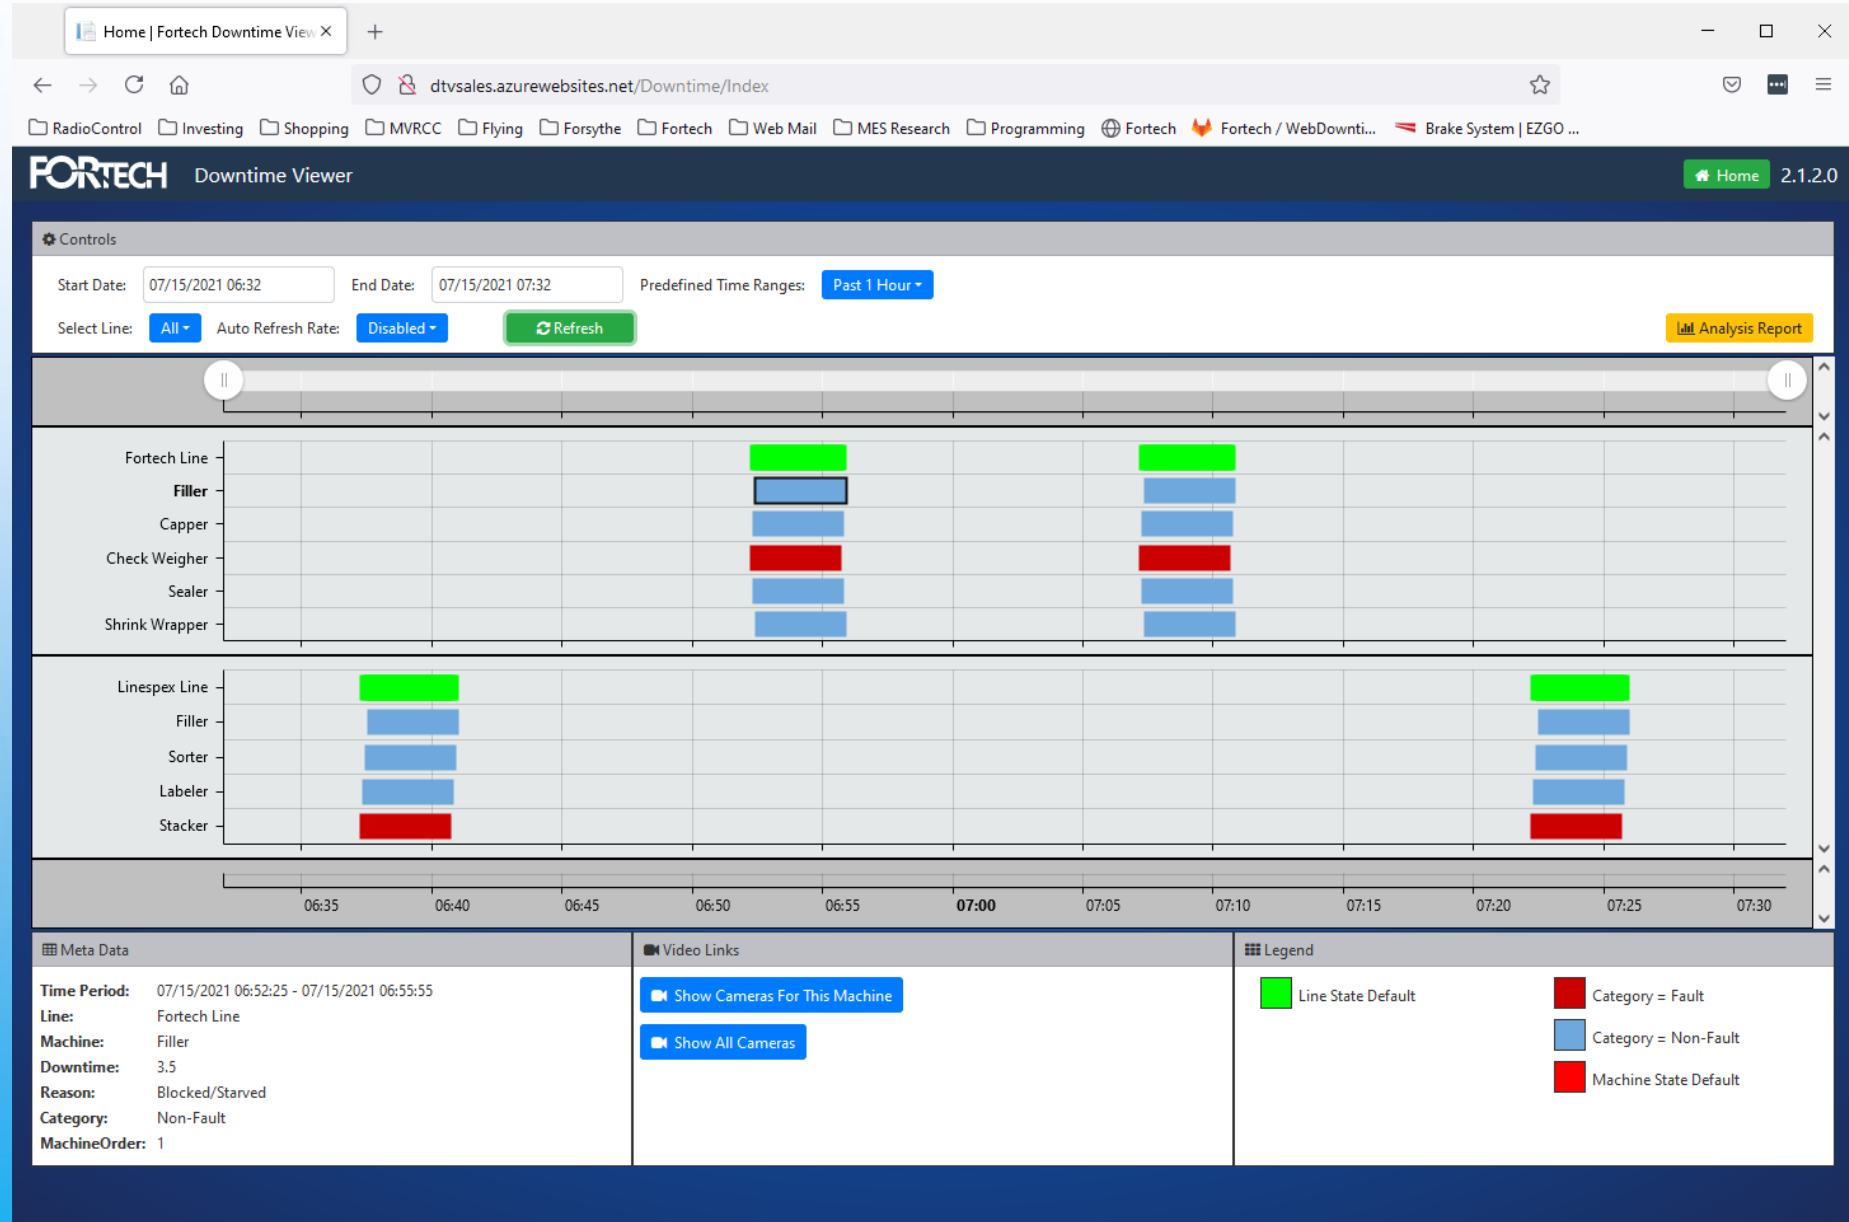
Home | Fortech Downtime View ×

dtvsales.azurewebsites.net/Downtime/Index

RadioControl Investing Shopping MVRCC Flying Forsythe Fortech Web Mail MES Research Programming Fortech Fortech / WebDownti... Brake System | EZGO ...

FORTECH Downtime Viewer

Home 2.1.2.0

Controls

Start Date: 07/15/2021 06:32 End Date: 07/15/2021 07:32 Predefined Time Ranges: Past 1 Hour

Select Line: All Auto Refresh Rate: Disabled Refresh

Analysis Report

Fortech Line
Filler
Capper
Check Weigher
Sealer
Shrink Wrapper

Linespex Line
Filler
Sorter
Labeler
Stacker

06:35 06:40 06:45 06:50 06:55 07:00 07:05 07:10 07:15 07:20 07:25 07:30

Meta Data

| | |
|---|---|
| Time Period: | 07/15/2021 06:52:25 - 07/15/2021 06:55:55 |
| Line: | Fortech Line |
| Machine: | Filler |
| Downtime: | 3.5 |
| Reason: | Blocked/Starved |
| Category: | Non-Fault |
| MachineOrder: | 1 |

Video Links

Show Cameras For This Machine

Show All Cameras

Legend

Line State Default

Category = Fault

Category = Non-Fault

Machine State Default